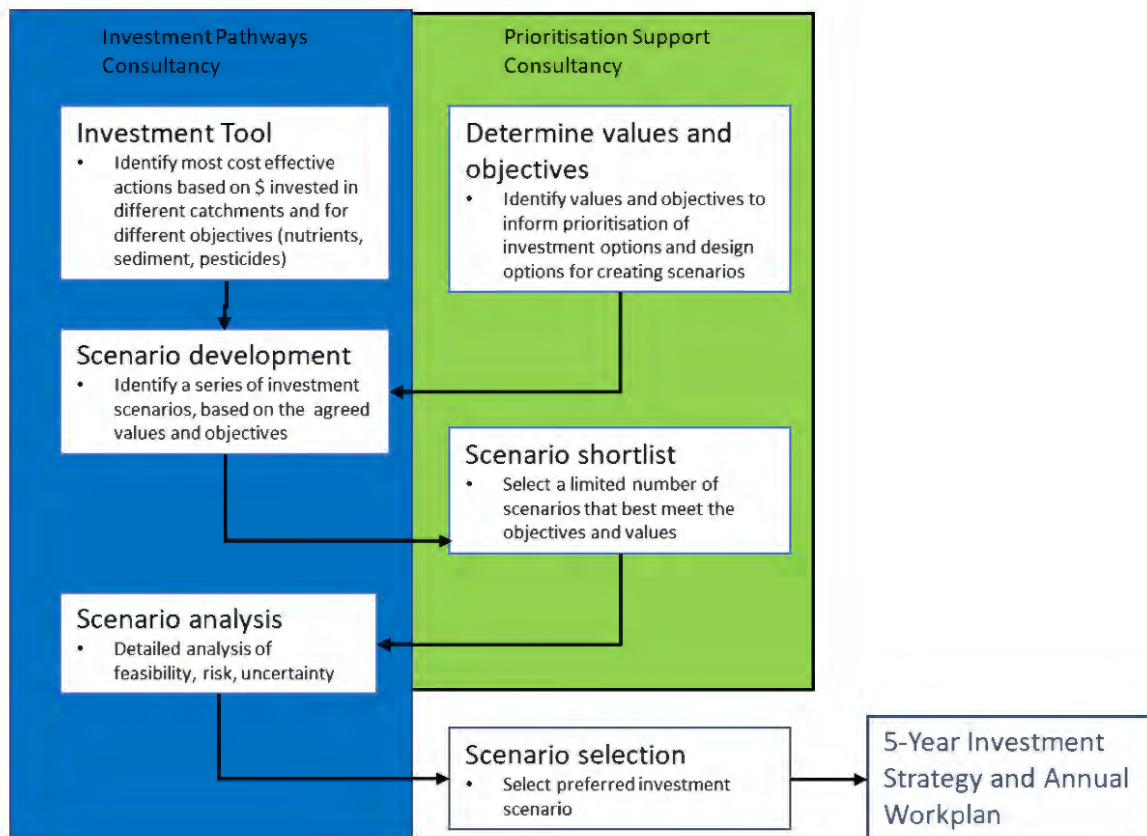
Investment Pathways Consultancy

Prioritisation Support Consultancy

Investment Tool
• Identify most cost effective actions based on \$ invested in different catchments and for different objectives (nutrients, sediment, pesticides)

Determine values and objectives
• Identify values and objectives to inform prioritisation of investment options and design options for creating scenarios

Scenario development
• Identify a series of investment scenarios, based on the agreed values and objectives

Scenario shortlist
• Select a limited number of scenarios that best meet the objectives and values

Scenario analysis
• Detailed analysis of feasibility, risk, uncertainty

Scenario selection
• Select preferred investment scenario

5-Year Investment Strategy and Annual Workplan